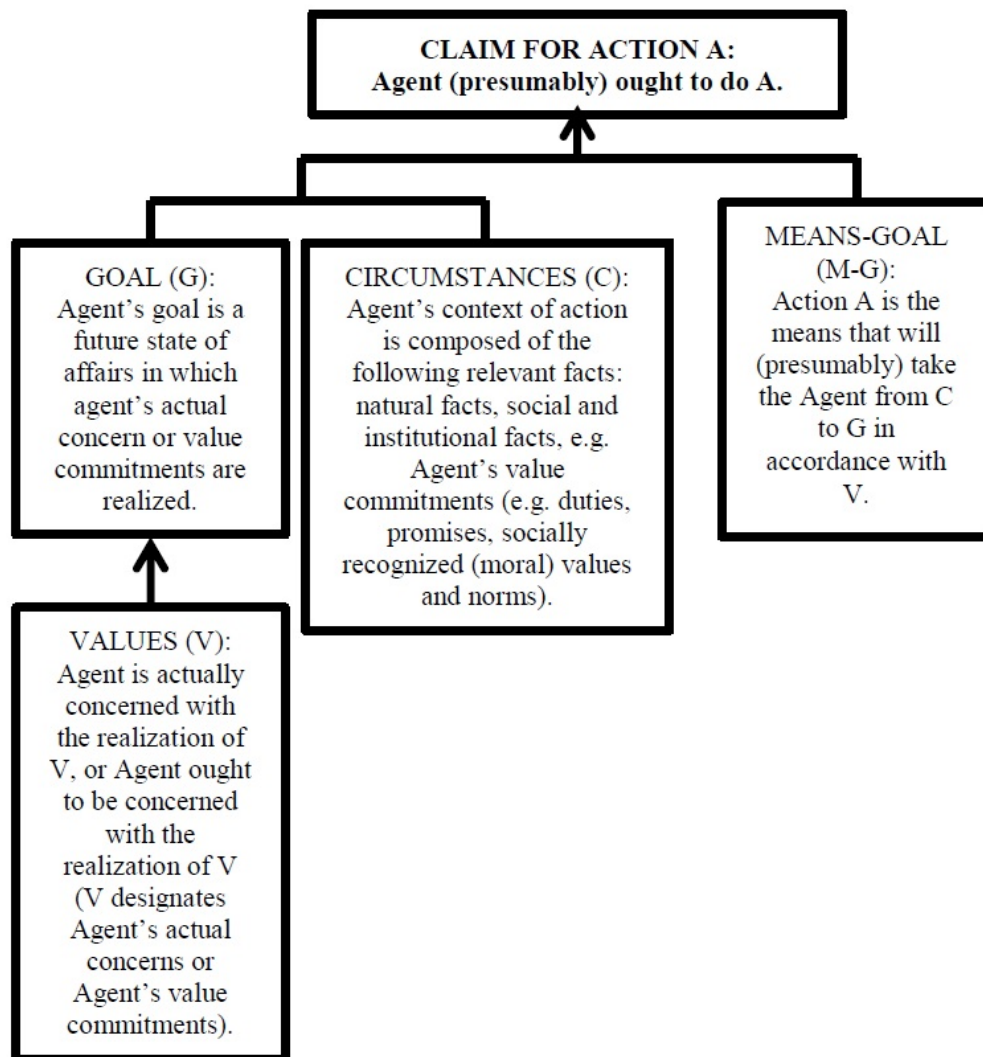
CLAIM FOR ACTION A:
Agent (presumably) ought to do A.

GOAL (G):
Agent's goal is a future state of affairs in which agent's actual concern or value commitments are realized.

CIRCUMSTANCES (C):
Agent's context of action is composed of the following relevant facts: natural facts, social and institutional facts, e.g. Agent's value commitments (e.g. duties, promises, socially recognized (moral) values and norms).

MEANS-GOAL (M-G):
Action A is the means that will (presumably) take the Agent from C to G in accordance with V.

VALUES (V):
Agent is actually concerned with the realization of V, or Agent ought to be concerned with the realization of V (V designates Agent's actual concerns or Agent's value commitments).